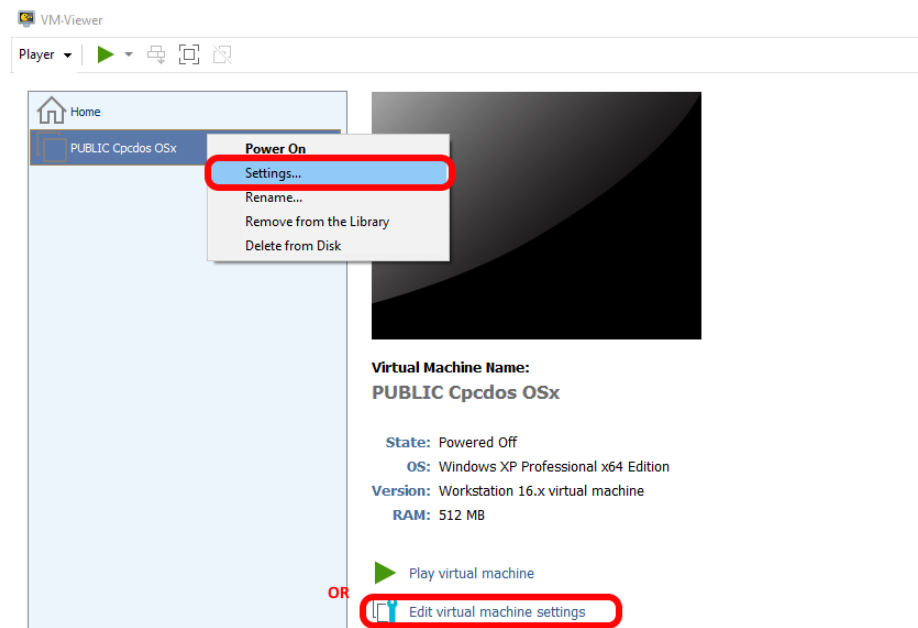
VM-Viewer

Player

Home

PUBLIC Cpcdos OSx

Power On
Settings...
Rename...
Remove from the Library
Delete from Disk

Virtual Machine Name:
PUBLIC Cpcdos OSx

State: Powered Off
OS: Windows XP Professional x64 Edition
Version: Workstation 16.x virtual machine
RAM: 512 MB

Play virtual machine

OR

Edit virtual machine settings